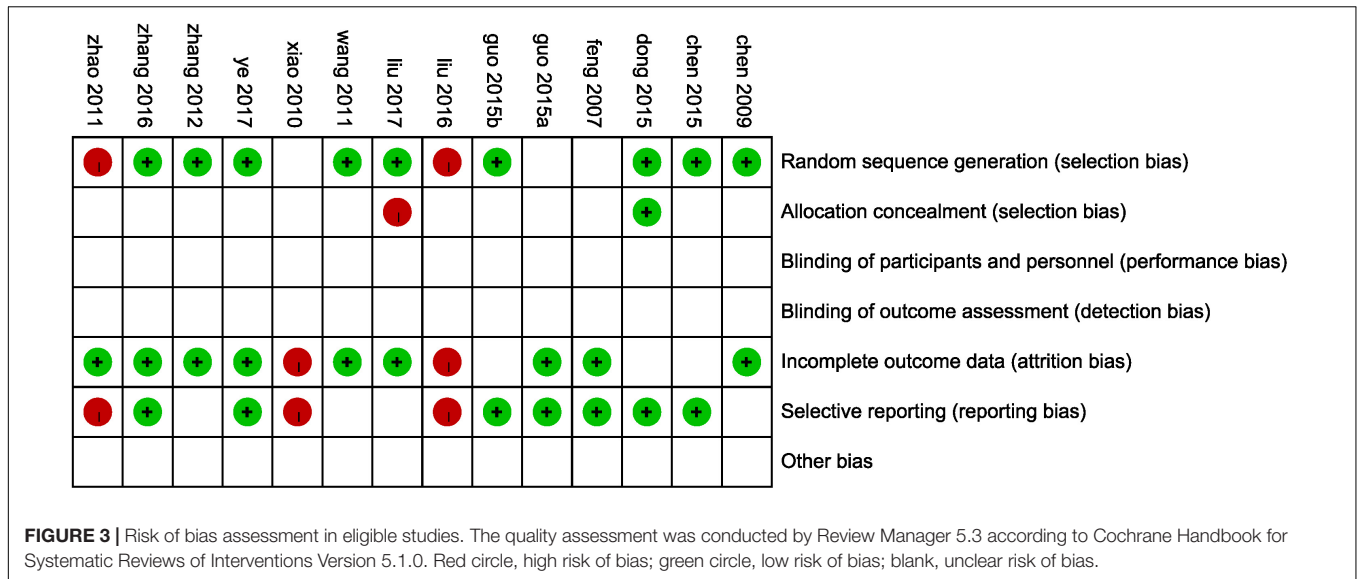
| zhao 2011 | zhang 2016 | zhang 2012 | ye 2017 | xiao 2010 | wang 2011 | liu 2017 | liu 2016 | guo 2015b | guo 2015a | feng 2007 | dong 2015 | chen 2015 | chen 2009 | |
|---|---|---|---|---|---|---|---|---|---|---|---|---|---|---|
| - | + | + | + | | + | + | - | + | | | + | + | + | Random sequence generation (selection bias) |
| | | | | | | - | | | | | + | | | Allocation concealment (selection bias) |
| | | | | | | | | | | | | | | Blinding of participants and personnel (performance bias) |
| | | | | | | | | | | | | | | Blinding of outcome assessment (detection bias) |
| + | + | + | + | - | + | + | - | | + | + | | | + | Incomplete outcome data (attrition bias) |
| - | + | | + | - | | | - | + | + | + | + | + | | Selective reporting (reporting bias) |
| | | | | | | | | | | | | | | Other bias |

**FIGURE 3 |** Risk of bias assessment in eligible studies. The quality assessment was conducted by Review Manager 5.3 according to Cochrane Handbook for Systematic Reviews of Interventions Version 5.1.0. Red circle, high risk of bias; green circle, low risk of bias; blank, unclear risk of bias.